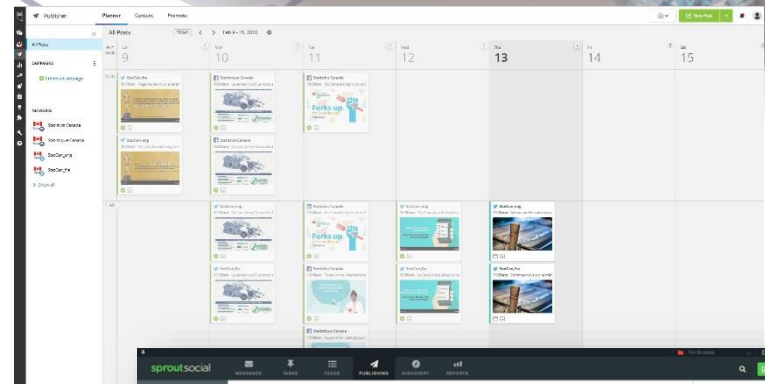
Publisher

Planner Content Promote

All Posts

Today < > Feb 9 – 15, 2020

All Posts

Campaigns

Create a Campaign

Networks

StatCan_eng

Statistique Canada

StatCan_fra

Statistics Canada

Show all

Sun 9

Mon 10

Tue 11

Wed 12

Thu 13

Fri 14

Sat 15

StatCan_fra

StatCan_eng

Statistics Canada

Statistics Canada

Forks up

StatCan_eng

Statistics Canada

Forks up

StatCan_eng

StatCan_fra

Statistique Canada

StatCan_fra

StatCan_fra

Statistique Canada

sproutsocial

MESSAGES

TASKS

FEEDS

PUBLISHING

DISCOVERY

REPORTS